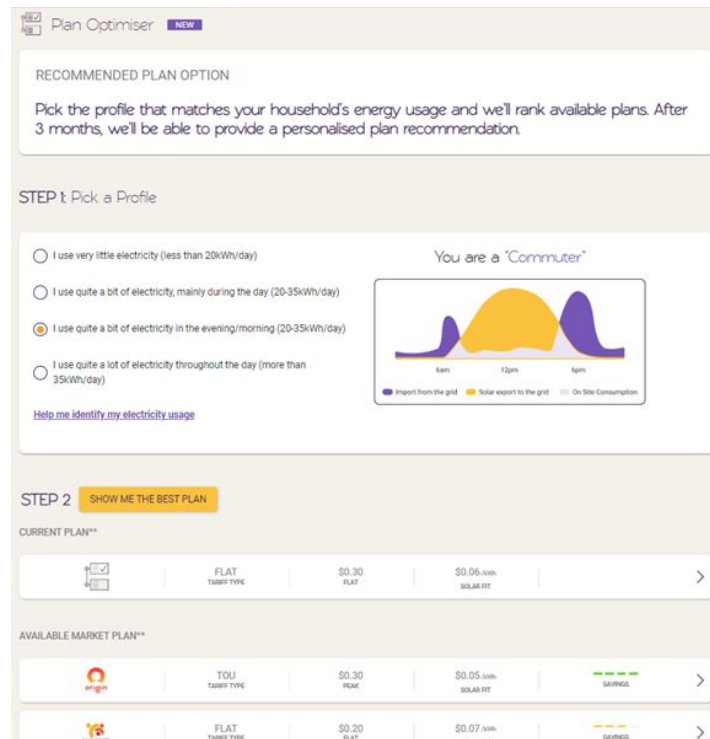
Plan Optimiser NEW

RECOMMENDED PLAN OPTION

Pick the profile that matches your household's energy usage and we'll rank available plans. After 3 months, we'll be able to provide a personalised plan recommendation.

STEP 1: Pick a Profile

I use very little electricity (less than 20kWh/day)

I use quite a bit of electricity, mainly during the day (20-35kWh/day)

I use quite a bit of electricity in the evening/morning (20-35kWh/day)

I use quite a lot of electricity throughout the day (more than 35kWh/day)

Help me identify my electricity usage

You are a "Commuter"

6am 12pm 6pm

Import from the grid Solar export to the grid On Site Consumption

STEP 2 SHOW ME THE BEST PLAN

CURRENT PLAN**

| | FLAT TARIFF TYPE | \$0.30 FLAT | \$0.06 /kWh SOLAR FIT | | > |
|---|---|---|---|---|---|

AVAILABLE MARKET PLAN**

| origin | TOU TARIFF TYPE | \$0.30 PEAK | \$0.05 /kWh SOLAR FIT | SAVINGS | > |
|---|---|---|---|---|---|
| | FLAT TARIFF TYPE | \$0.20 FLAT | \$0.07 /kWh | SAVINGS | > |